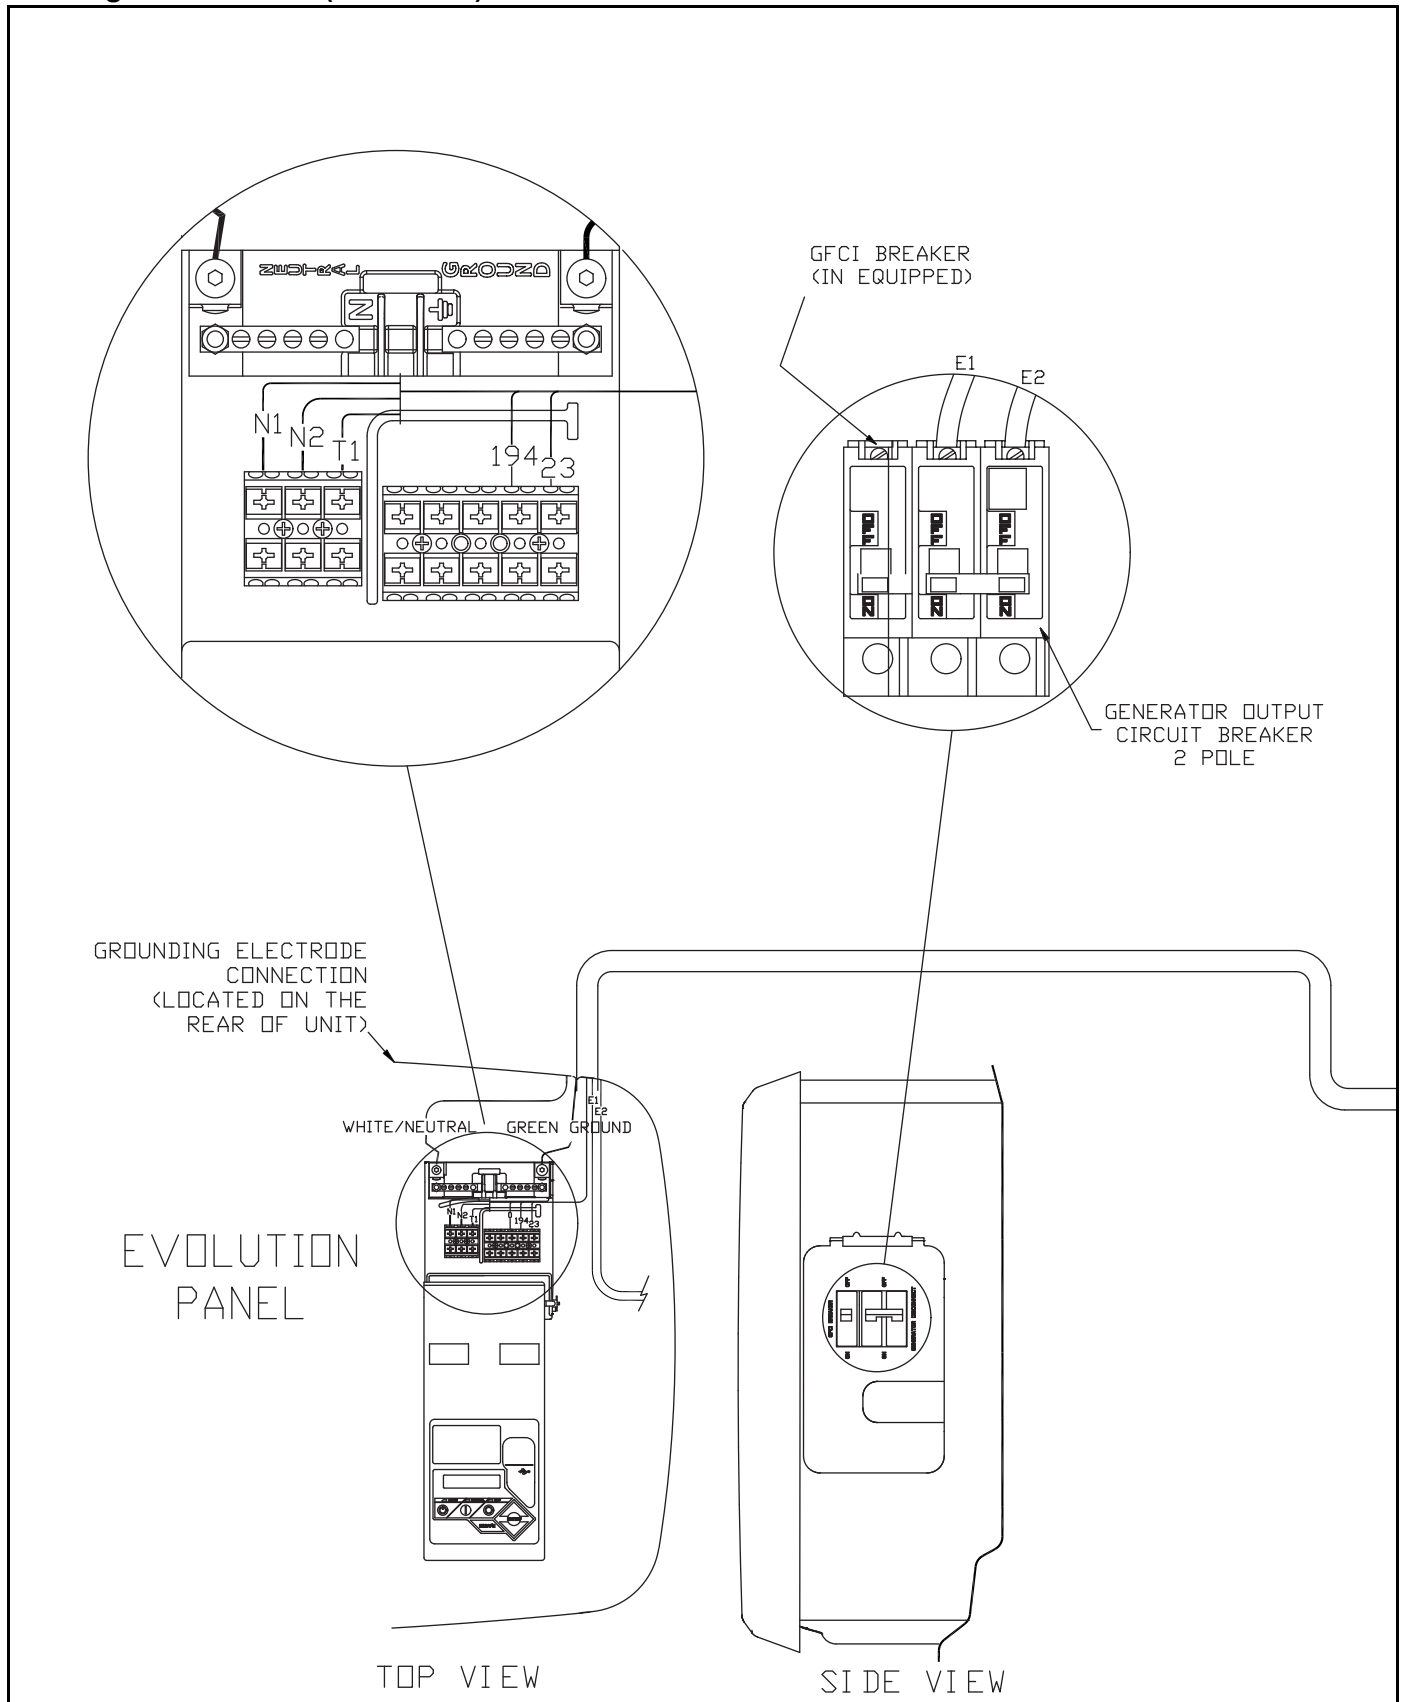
NEUTRAL GROUND
N
N1
N2
T1
194
23

GFCI BREAKER (IN EQUIPPED)
E1
E2
OFF
OFF
OFF
ON
ON
ON
GENERATOR OUTPUT CIRCUIT BREAKER 2 POLE

GROUNDING ELECTRODE CONNECTION (LOCATED ON THE REAR OF UNIT)
E1
E2
WHITE/NEUTRAL
GREEN GROUND
N1
N2
T1
194
23

EVOLUTION PANEL

TOP VIEW
SIDE VIEW